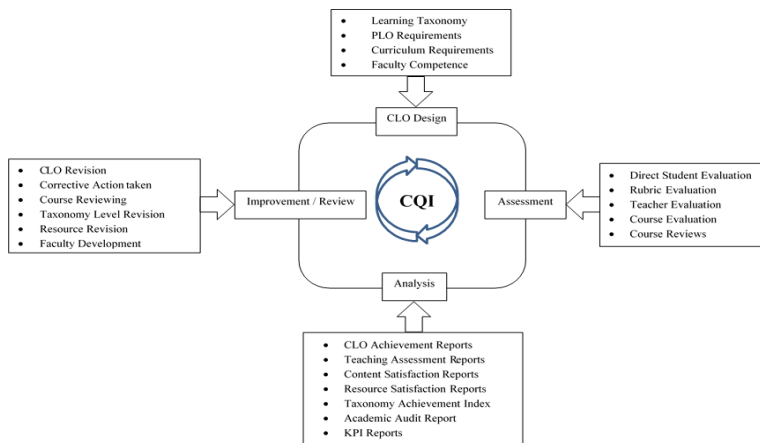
- Learning Taxonomy
- PLO Requirements
- Curriculum Requirements
- Faculty Competence

CLO Design

- CLO Revision
- Corrective Action taken
- Course Reviewing
- Taxonomy Level Revision
- Resource Revision
- Faculty Development

Improvement / Review

CQI

Assessment

- Direct Student Evaluation
- Rubric Evaluation
- Teacher Evaluation
- Course Evaluation
- Course Reviews

Analysis

- CLO Achievement Reports
- Teaching Assessment Reports
- Content Satisfaction Reports
- Resource Satisfaction Reports
- Taxonomy Achievement Index
- Academic Audit Report
- KPI Reports